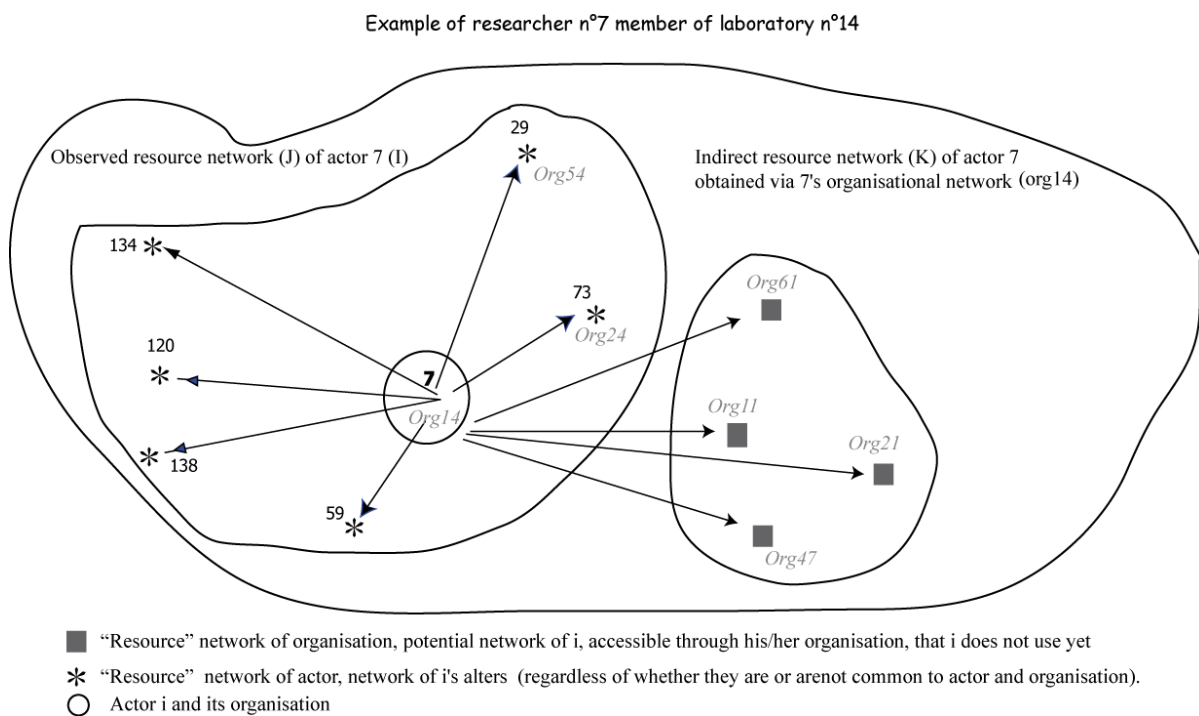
Example of researcher n°7 member of laboratory n°14

Observed resource network (J) of actor 7 (I)

Indirect resource network (K) of actor 7 obtained via 7's organisational network (org14)

29
Org54

134

73
Org24

120

7
Org14

138

59

Org61

Org11

Org21

Org47

"Resource" network of organisation, potential network of i, accessible through his/her organisation, that i does not use yet

"Resource" network of actor, network of i's alters (regardless of whether they are or arenot common to actor and organisation).

Actor i and its organisation